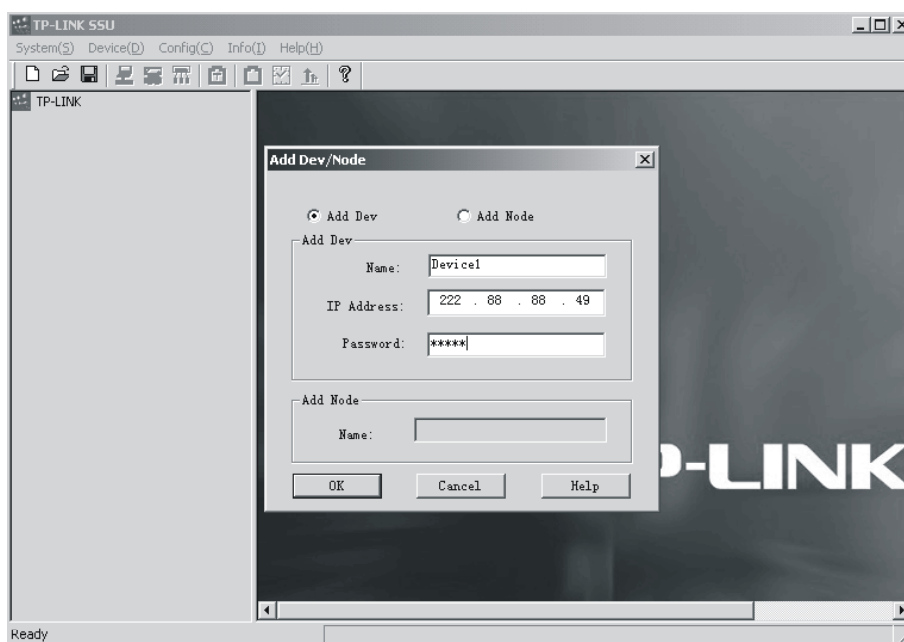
TP-LINK SSU
System(S) Device(D) Config(C) Info(I) Help(H)
TP-LINK
Add Dev/Node
Add Dev
Add Node
Add Dev
Name: Device1
IP Address: 222 . 88 . 88 . 49
Password: *****
Add Node
Name:
OK
Cancel
Help
-LINK
Ready